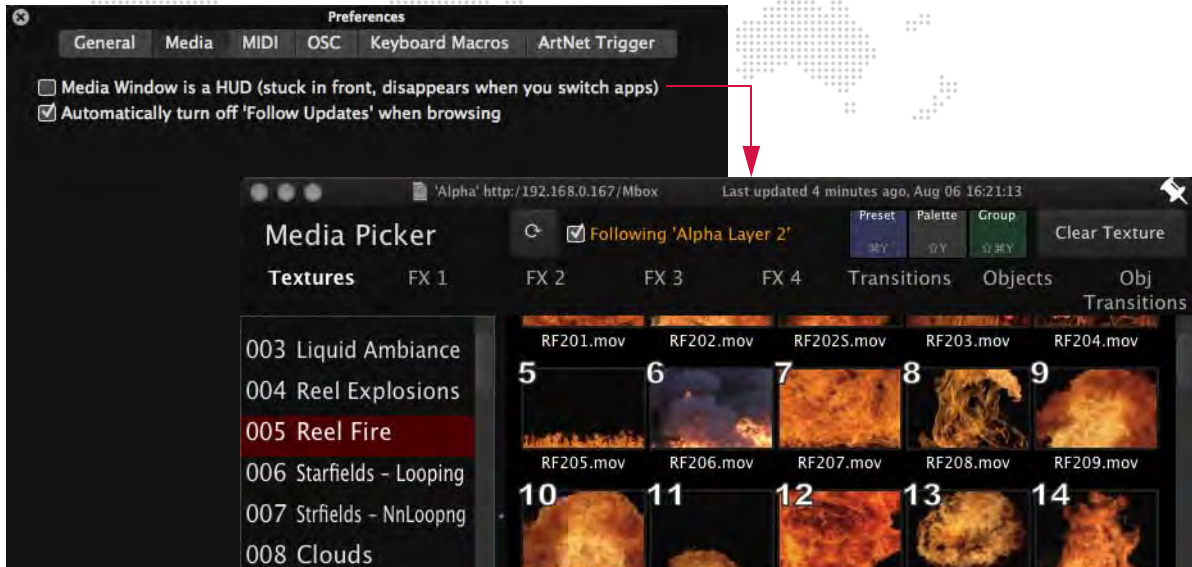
Preferences

General Media MIDI OSC Keyboard Macros ArtNet Trigger

Media Window is a HUD (stuck in front, disappears when you switch apps)

Automatically turn off 'Follow Updates' when browsing

'Alpha' http://192.168.0.167/Mbox Last updated 4 minutes ago, Aug 06 16:21:13

Media Picker

Following 'Alpha Layer 2'

Preset ⌘Y Palette ⇧Y Group ⇧⌘Y

Clear Texture

Textures FX 1 FX 2 FX 3 FX 4 Transitions Objects Obj Transitions

003 Liquid Ambiance
004 Reel Explosions
005 Reel Fire
006 Starfields - Looping
007 Strfields - NnLoopng
008 Clouds

RF201.mov RF202.mov RF202S.mov RF203.mov RF204.mov

5 6 7 8 9

RF205.mov RF206.mov RF207.mov RF208.mov RF209.mov

10 11 12 13 14